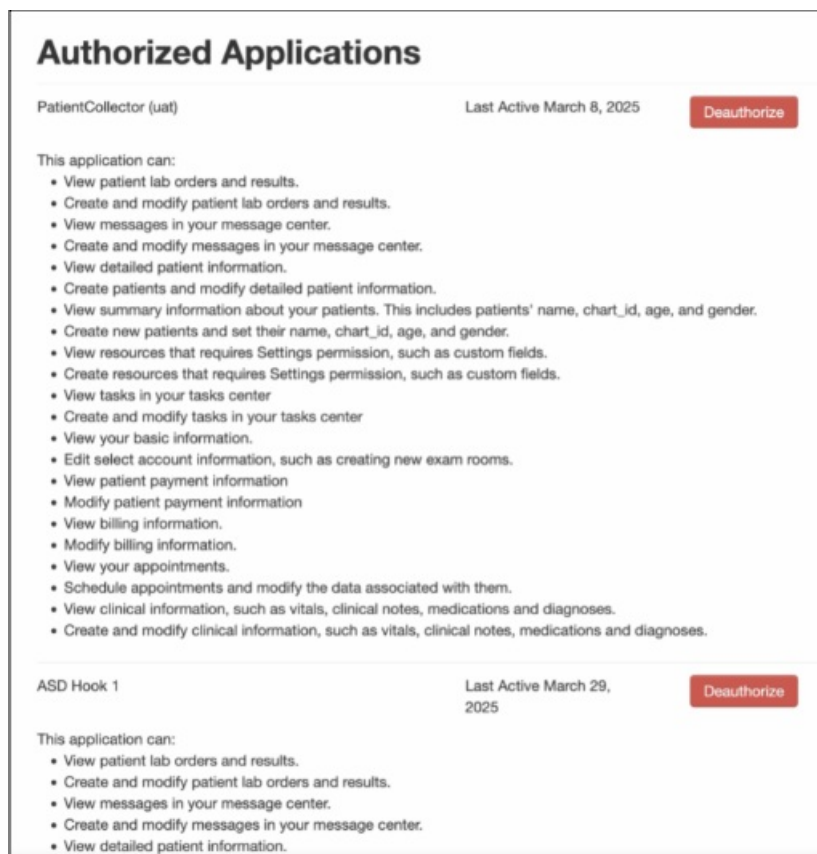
# Authorized Applications

PatientCollector (uat)

Last Active March 8, 2025

Deauthorize

This application can:
- View patient lab orders and results.
- Create and modify patient lab orders and results.
- View messages in your message center.
- Create and modify messages in your message center.
- View detailed patient information.
- Create patients and modify detailed patient information.
- View summary information about your patients. This includes patients' name, chart_id, age, and gender.
- Create new patients and set their name, chart_id, age, and gender.
- View resources that requires Settings permission, such as custom fields.
- Create resources that requires Settings permission, such as custom fields.
- View tasks in your tasks center
- Create and modify tasks in your tasks center
- View your basic information.
- Edit select account information, such as creating new exam rooms.
- View patient payment information
- Modify patient payment information
- View billing information.
- Modify billing information.
- View your appointments.
- Schedule appointments and modify the data associated with them.
- View clinical information, such as vitals, clinical notes, medications and diagnoses.
- Create and modify clinical information, such as vitals, clinical notes, medications and diagnoses.

ASD Hook 1

Last Active March 29, 2025

Deauthorize

This application can:
- View patient lab orders and results.
- Create and modify patient lab orders and results.
- View messages in your message center.
- Create and modify messages in your message center.
- View detailed patient information.